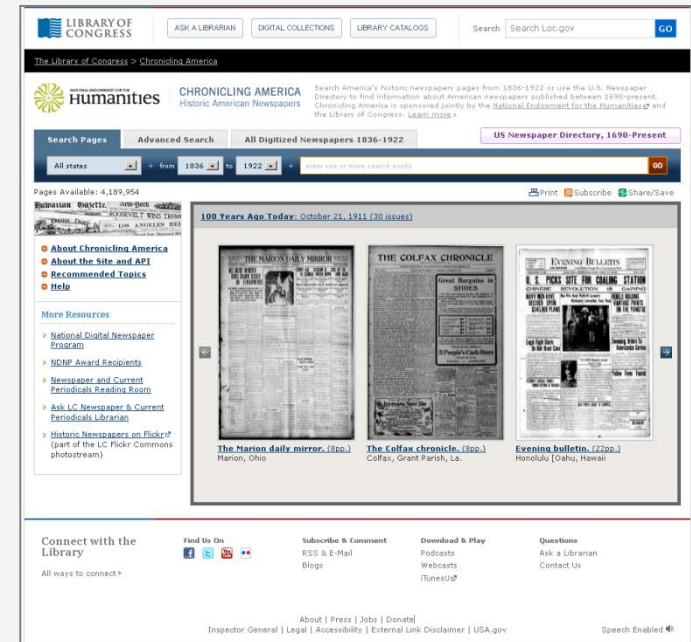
LIBRARY OF CONGRESS

ASK A LIBRARIAN | DIGITAL COLLECTIONS | LIBRARY CATALOGS

Search | Search Loc.gov | GO

The Library of Congress > Chronicling America

NATIONAL ENDOWMENT FOR THE Humanities

CHRONICLING AMERICA
Historic American Newspapers

Search America's historic newspapers pages from 1836-1922 or use the U.S. Newspaper Directory to find information about American newspapers published between 1690-present. Chronicling America is sponsored jointly by the National Endowment for the Humanities and the Library of Congress. Learn more »

Search Pages | Advanced Search | All Digitized Newspapers 1836-1922 | US Newspaper Directory, 1690-Present

All states | from 1836 to 1922 | enter one or more search words | GO

Pages Available: 4,189,954

Print | Subscribe | Share/Save

Hawaiian Gazette. New-York ROOSEVELT WINS THIRD LOS ANGELES HER

About Chronicling America
About the Site and API
Recommended Topics
Help

More Resources

National Digital Newspaper Program
NDNP Award Recipients
Newspaper and Current Periodicals Reading Room
Ask LC Newspaper & Current Periodicals Librarian
Historic Newspapers on Flickr (part of the LC Flickr Commons photostream)

100 Years Ago Today: October 21, 1911 (30 issues)

THE MARION DAILY MIRROR

THE COLFAX CHRONICLE
Great Bargains in SHOES
People's Cash Store

EVENING BULLETIN
U. S. PICKS SITE FOR COALING STATION

The Marion daily mirror. (8pp.)
Marion, Ohio

The Colfax chronicle. (8pp.)
Colfax, Grant Parish, La.

Evening bulletin. (22pp.)
Honolulu [Oahu, Hawaii

Connect with the Library
All ways to connect »

Find Us On

Subscribe & Comment
RSS & E-Mail
Blogs

Download & Play
Podcasts
Webcasts
iTunesU

Questions
Ask a Librarian
Contact Us

About | Press | Jobs | Donate
Inspector General | Legal | Accessibility | External Link Disclaimer | USA.gov

Speech Enabled